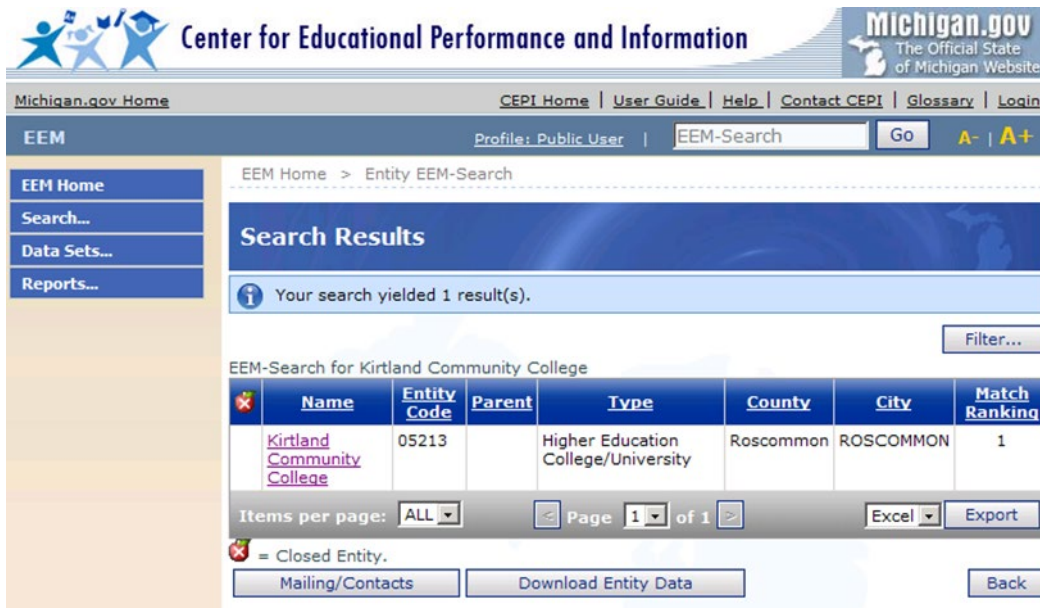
Center for Educational Performance and Information

Michigan.gov
The Official State of Michigan Website

Michigan.gov Home

CEPI Home | User Guide | Help | Contact CEPI | Glossary | Login

EEM

Profile: Public User | EEM-Search Go A- | A+

EEM Home
Search...
Data Sets...
Reports...

EEM Home > Entity EEM-Search

Search Results

Your search yielded 1 result(s).

Filter...

EEM-Search for Kirtland Community College

| | Name | Entity Code | Parent | Type | County | City | Match Ranking |
|---|---|---|---|---|---|---|---|
| | Kirtland Community College | 05213 | | Higher Education College/University | Roscommon | ROSCOMMON | 1 |

Items per page: ALL Page 1 of 1 Excel Export

= Closed Entity.

Mailing/Contacts Download Entity Data Back